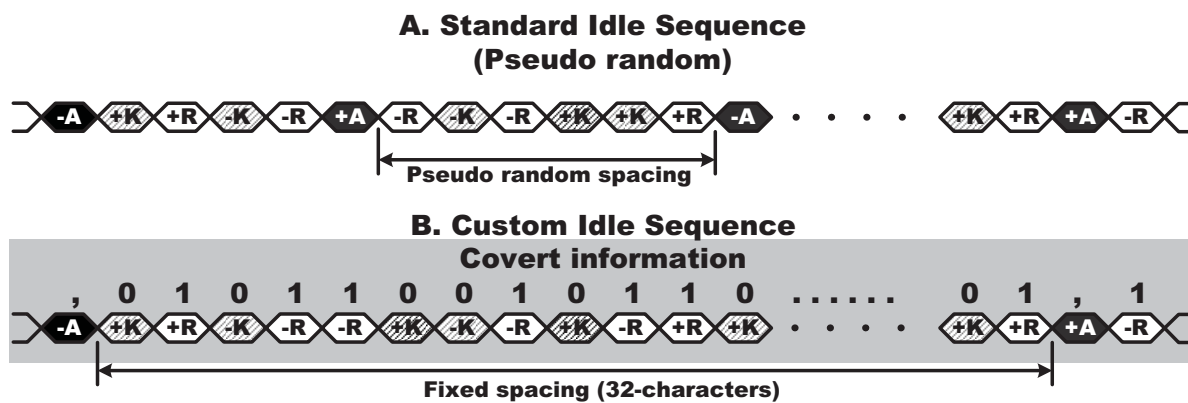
A. Standard Idle Sequence
(Pseudo random)

-A +K +R -K -R +A -R -K -R +K +K +R -A • • • • • +K +R +A -R

Pseudo random spacing

B. Custom Idle Sequence
Covert information

, 0 1 0 1 1 0 0 1 0 1 1 0 ...... 0 1 , 1

-A +K +R -K -R -R +K -K -R +K -R +R +K • • • • • +K +R +A -R

Fixed spacing (32-characters)